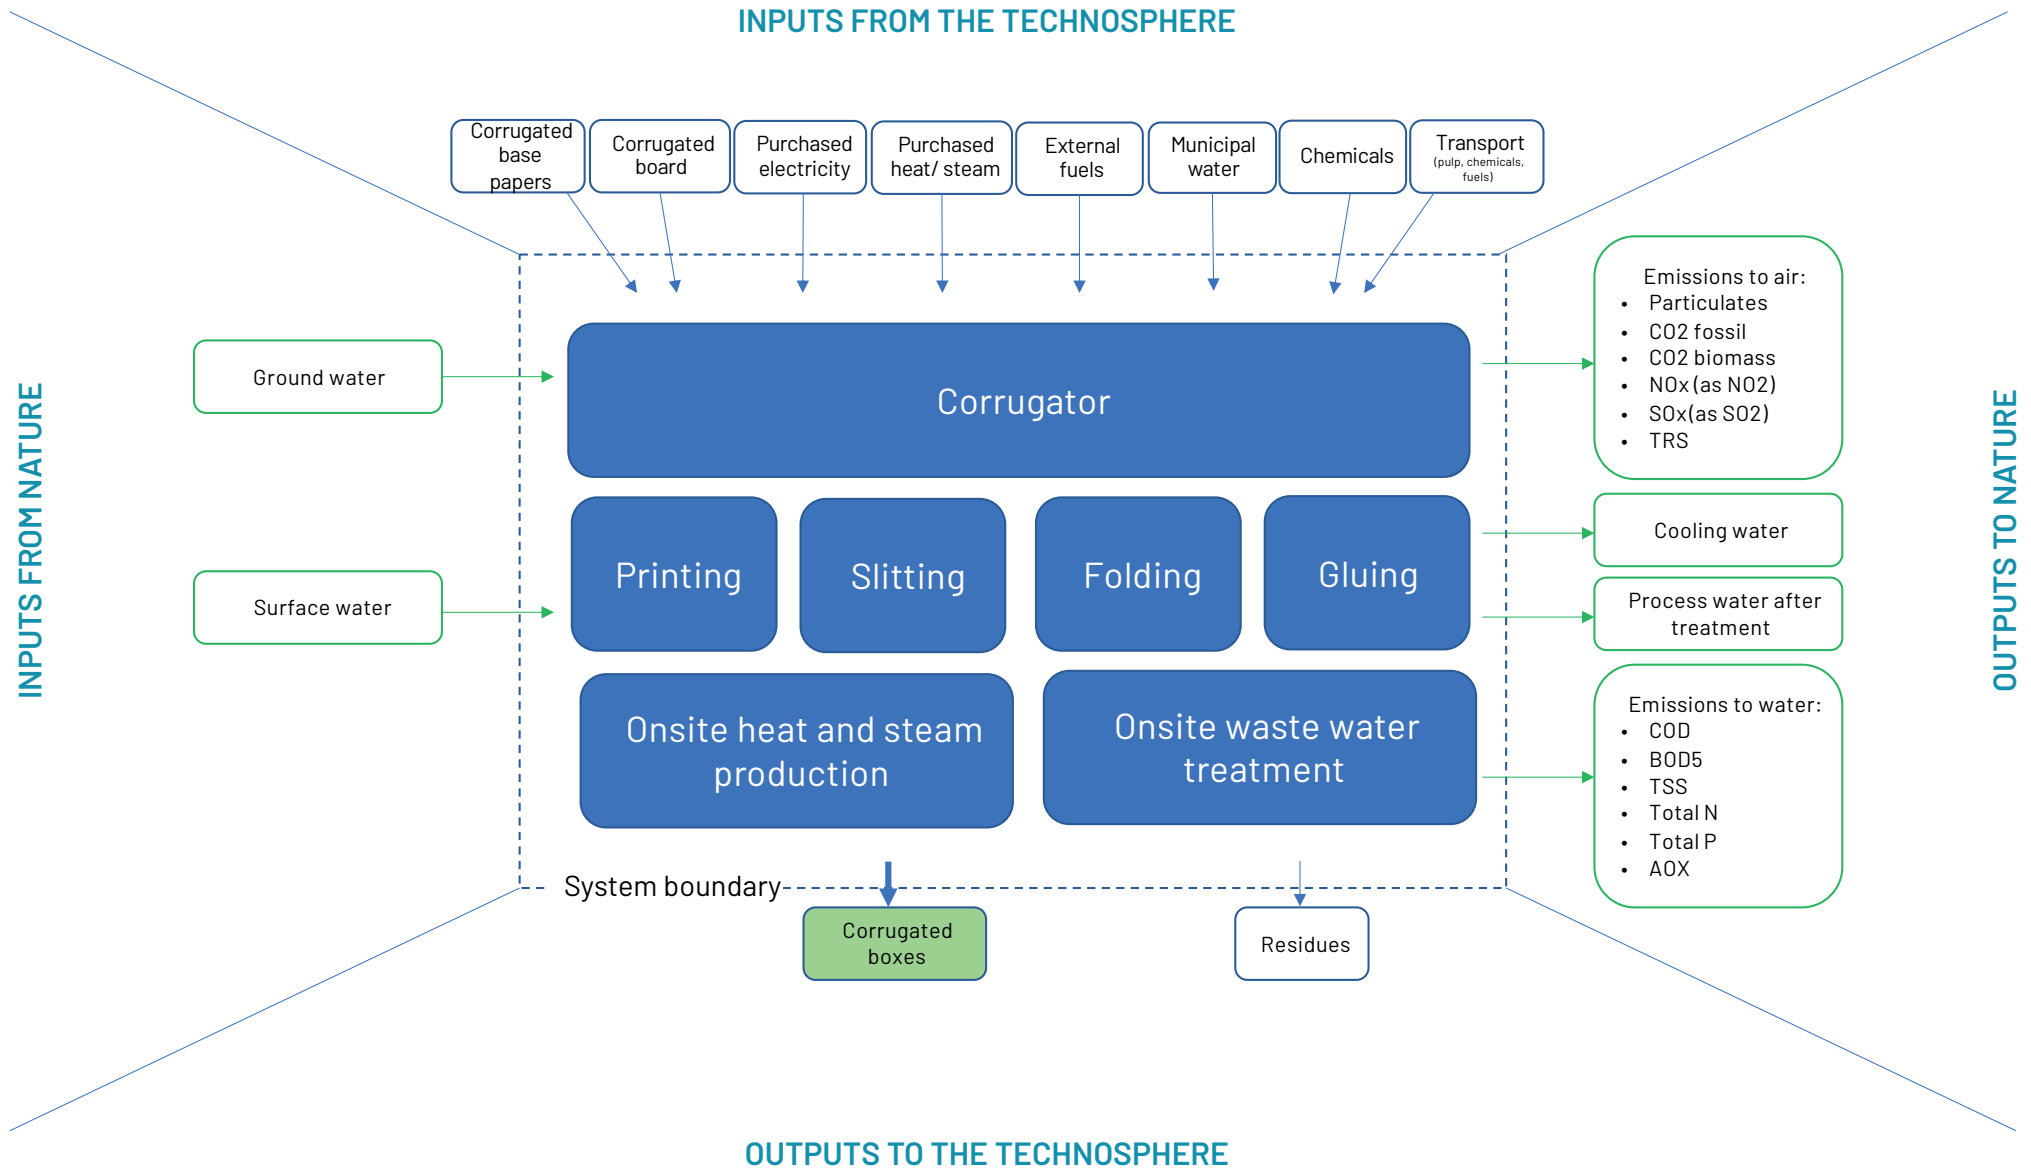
INPUTS FROM THE TECHNOSPHERE

Corrugated base papers

Corrugated board

Purchased electricity

Purchased heat/ steam

External fuels

Municipal water

Chemicals

Transport (pulp, chemicals, fuels)

INPUTS FROM NATURE

Ground water

Surface water

Corrugator

Printing

Slitting

Folding

Gluing

Onsite heat and steam production

Onsite waste water treatment

System boundary

Corrugated boxes

Residues

OUTPUTS TO NATURE

Emissions to air:
- Particulates
- CO2 fossil
- CO2 biomass
- NOx (as NO2)
- SOx(as SO2)
- TRS

Cooling water

Process water after treatment

Emissions to water:
- COD
- BOD5
- TSS
- Total N
- Total P
- AOX

OUTPUTS TO THE TECHNOSPHERE